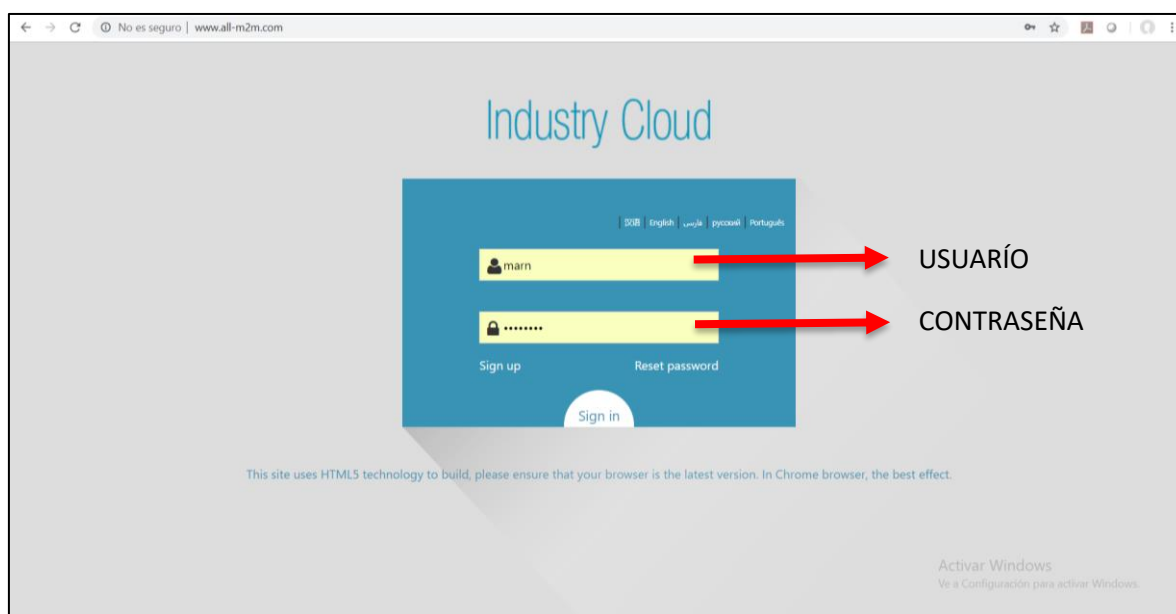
No es seguro | www.all-m2m.com

Industry Cloud

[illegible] | English | فارسی | русский | Português

marn

••••••••

Sign up

Reset password

Sign in

USUARÍO

CONTRASEÑA

This site uses HTML5 technology to build, please ensure that your browser is the latest version. In Chrome browser, the best effect.

Activar Windows
Ve a Configuración para activar Windows.